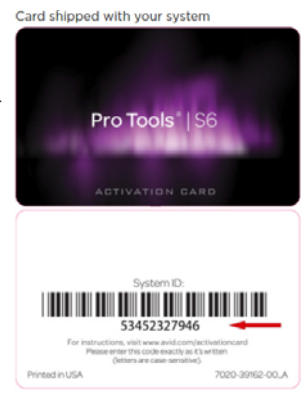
Card shipped with your system

Pro Tools® | S6

ACTIVATION CARD

System ID:

53452327946

For instructions, visit www.avid.com/activationcard
Please enter this code exactly as it's written
(letters are case-sensitive).

Printed in USA

7020-39162-00_A